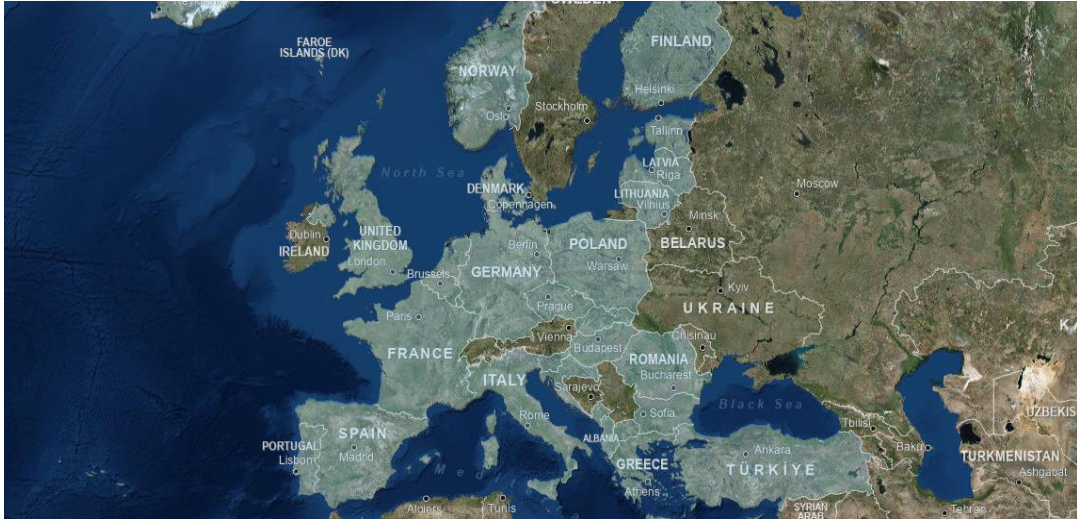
FAROE ISLANDS (DK)

SWEDEN

FINLAND

NORWAY

Helsinki

Oslo

Stockholm

Tallinn

North Sea

LATVIA

Riga

DENMARK

Copenhagen

LITHUANIA

Vilnius

Moscow

Minsk

Dublin

IRELAND

UNITED KINGDOM

London

Berlin

POLAND

BELARUS

Brussels

GERMANY

Warsaw

Kyiv

Paris

Prague

UKRAINE

Vienna

Chisinau

FRANCE

Budapest

ROMANIA

Bucharest

ITALY

Sarajevo

Black Sea

Rome

Sofia

Tbilisi

PORTUGAL

SPAIN

ALBANIA

Ankara

Baku

Lisbon

Madrid

GREECE

TÜRKIYE

TURKMENISTAN

Ashgabat

UZBEKIS

Athens

Algiers

Tunis

SYRIAN ARAB

Tehran

K